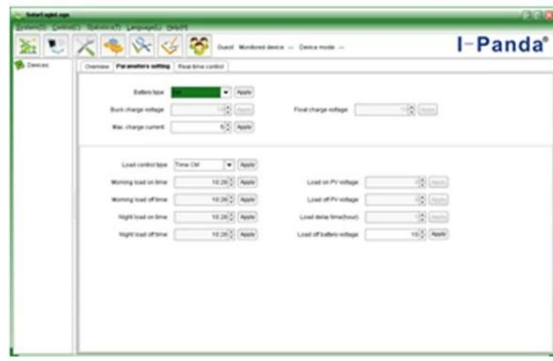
SolarLight.vgs
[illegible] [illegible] Options(T) Language(L) Help(H)
Guest Monitored device -- Device mode --
I-Panda®
Devices
Overview Parameters setting Real time control
Battery type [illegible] Apply
Buck charge voltage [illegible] Apply
Final charge voltage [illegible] Apply
Max. charge current 5 Apply
Load control type Time Ctrl Apply
Morning load on time 10:26 Apply
Load on PV voltage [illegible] Apply
Morning load off time 10:26 Apply
Load off PV voltage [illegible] Apply
Night load on time 10:26 Apply
Load delay time(hour) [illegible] Apply
Night load off time 10:26 Apply
Load off battery voltage 10 Apply